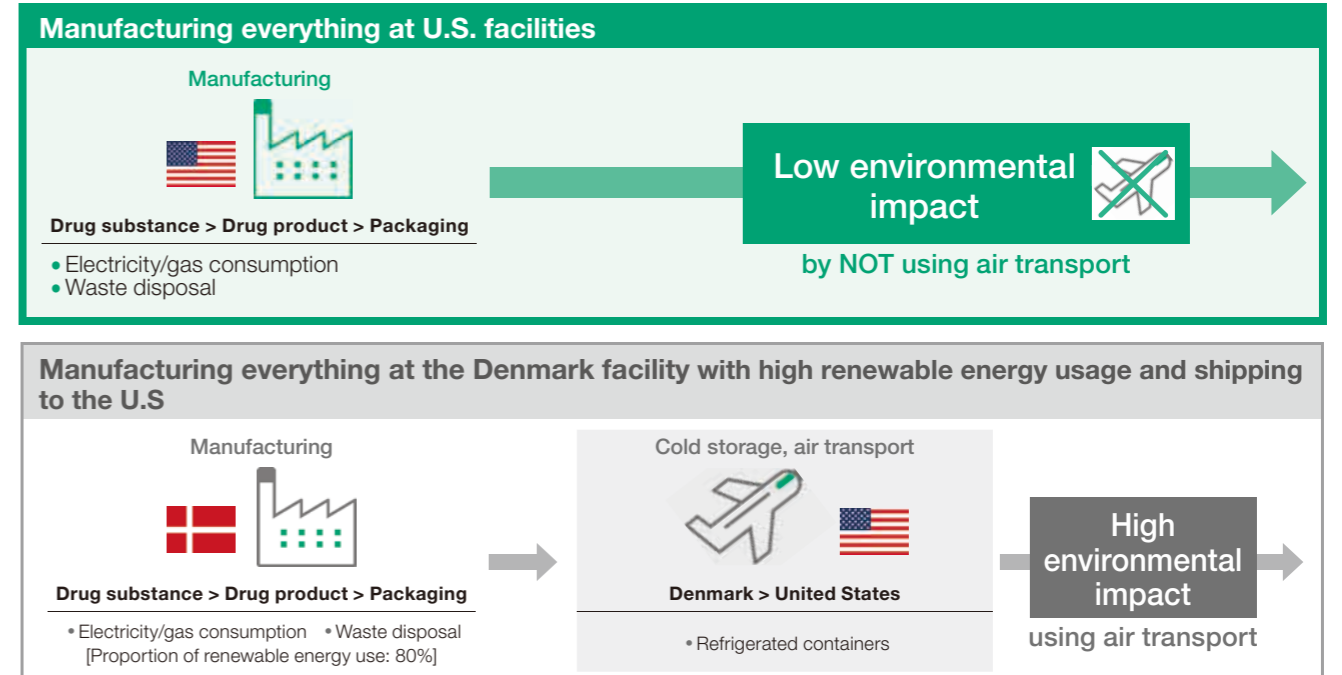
Manufacturing everything at U.S. facilities

Manufacturing

Drug substance > Drug product > Packaging

• Electricity/gas consumption
• Waste disposal

Low environmental impact

by NOT using air transport

Manufacturing everything at the Denmark facility with high renewable energy usage and shipping to the U.S

Manufacturing

Drug substance > Drug product > Packaging

• Electricity/gas consumption • Waste disposal
[Proportion of renewable energy use: 80%]

Cold storage, air transport

Denmark > United States

• Refrigerated containers

High environmental impact

using air transport